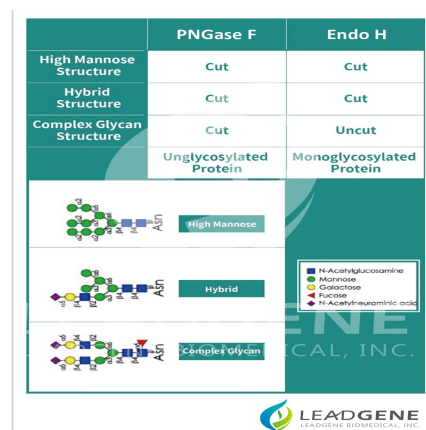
| | PNGase F | Endo H |
|---|---|---|
| High Mannose Structure | Cut | Cut |
| Hybrid Structure | Cut | Cut |
| Complex Glycan Structure | Cut | Uncut |
| | Unglycosylated Protein | Monoglycosylated Protein |

Asn
High Mannose

Asn
Hybrid

Asn
Complex Glycan

N-Acetylglucosamine
Mannose
Galactose
Fucose
N-Acetylneuraminic acid

LEADGENE BIOMEDICAL, INC.

LEADGENE
LEADGENE BIOMEDICAL, INC.